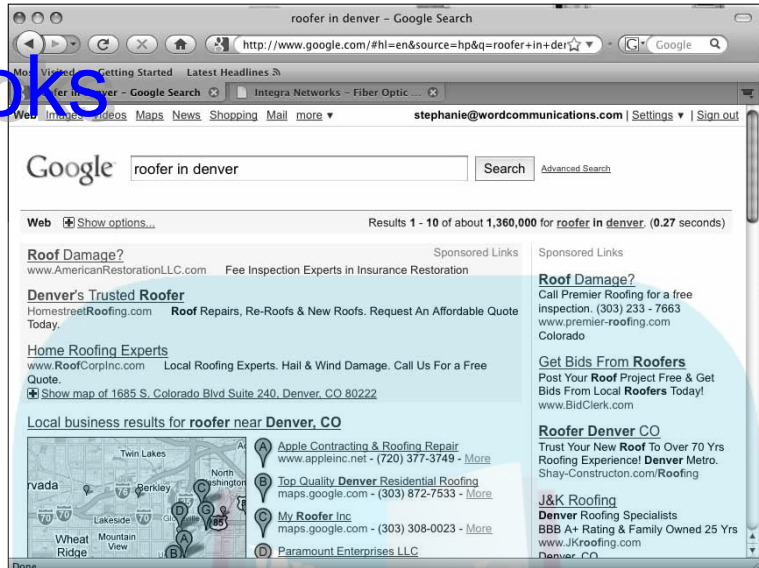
roofer in denver – Google Search

http://www.google.com/#hl=en&source=hp&q=roofer+in+der

Google

oks

Most Visited Getting Started Latest Headlines

roofer in denver – Google Search

Integra Networks – Fiber Optic ...

Web Images Videos Maps News Shopping Mail more ▾

stephanie@wordcommunications.com | Settings ▾ | Sign out

Google

roofer in denver

Search

Advanced Search

Web Show options...

Results 1 - 10 of about 1,360,000 for roofer in denver. (0.27 seconds)

Roof Damage?
www.AmericanRestorationLLC.com Fee Inspection Experts in Insurance Restoration

Sponsored Links

Denver's Trusted Roofer
HomestreetRoofing.com Roof Repairs, Re-Roofs & New Roofs. Request An Affordable Quote Today.

Home Roofing Experts
www.RoofCorpInc.com Local Roofing Experts. Hail & Wind Damage. Call Us For a Free Quote.
Show map of 1685 S. Colorado Blvd Suite 240, Denver, CO 80222

Local business results for roofer near Denver, CO

Twin Lakes
North Washington
Arvada
Berkley
Lakeside
Wheat Ridge
Mountain View

A Apple Contracting & Roofing Repair
www.appleinc.net - (720) 377-3749 - More

B Top Quality Denver Residential Roofing
maps.google.com - (303) 872-7533 - More

C My Roofer Inc
maps.google.com - (303) 308-0023 - More

D Paramount Enterprises LLC

Sponsored Links

Roof Damage?
Call Premier Roofing for a free inspection. (303) 233 - 7663
www.premier-roofing.com
Colorado

Get Bids From Roofers
Post Your Roof Project Free & Get Bids From Local Roofers Today!
www.BidClerk.com

Roofer Denver CO
Trust Your New Roof To Over 70 Yrs Roofing Experience! Denver Metro.
Shay-Constructon.com/Roofing

J&K Roofing
Denver Roofing Specialists
BBB A+ Rating & Family Owned 25 Yrs
www.JKroofing.com
Denver, CO

Done